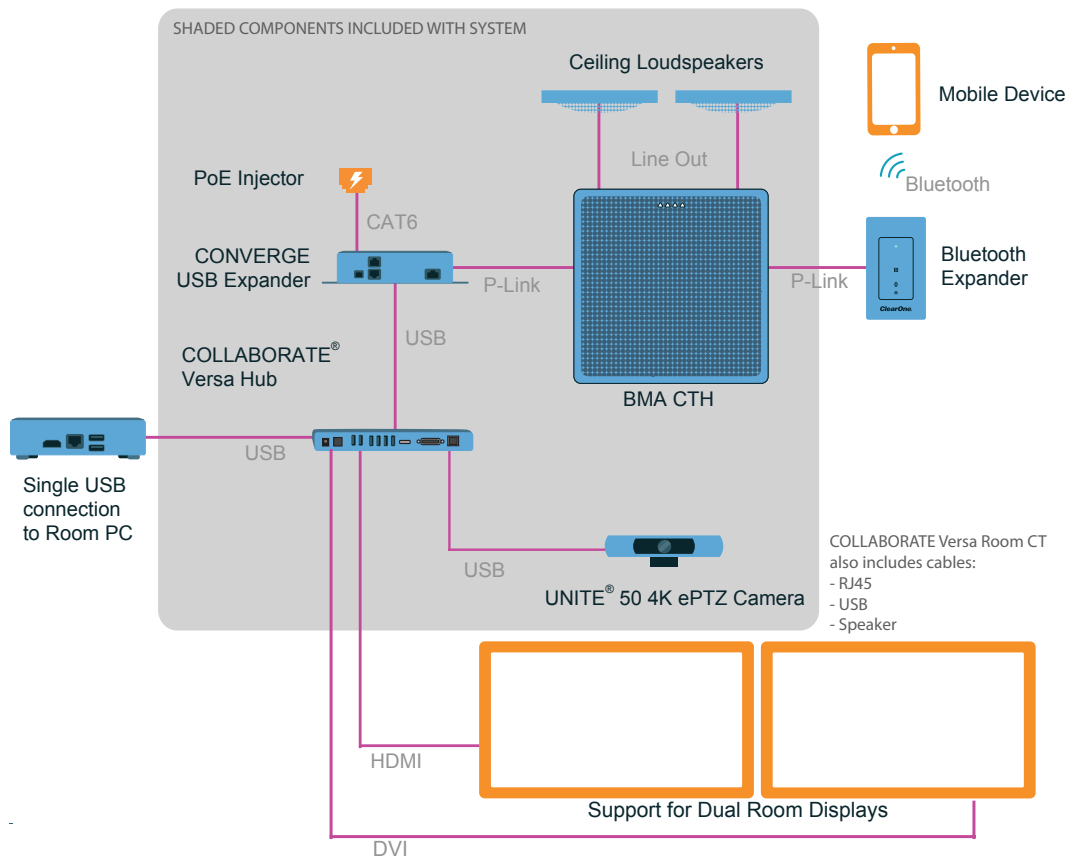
SHADED COMPONENTS INCLUDED WITH SYSTEM

Ceiling Loudspeakers

Mobile Device

Line Out

Bluetooth

PoE Injector

CAT6

CONVERGE USB Expander

P-Link

P-Link

Bluetooth Expander

ClearOne

USB

COLLABORATE® Versa Hub

BMA CTH

USB

Single USB connection to Room PC

USB

UNITE® 50 4K ePTZ Camera

COLLABORATE Versa Room CT also includes cables:
- RJ45
- USB
- Speaker

HDMI

Support for Dual Room Displays

DVI